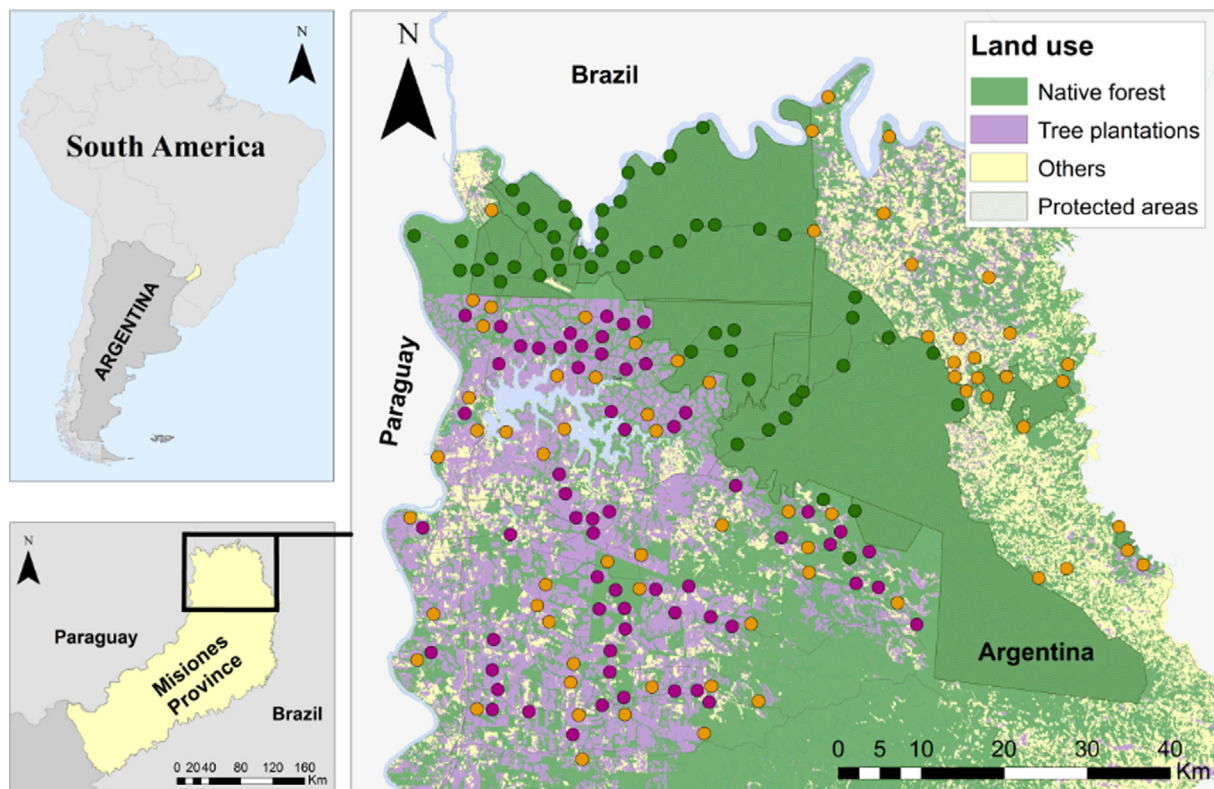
N

South America

ARGENTINA

N

Paraguay

Misiones Province

Brazil

0 20 40 80 120 160 Km

N

Brazil

Paraguay

Argentina

Land use

Native forest

Tree plantations

Others

Protected areas

0 5 10 20 30 40 Km